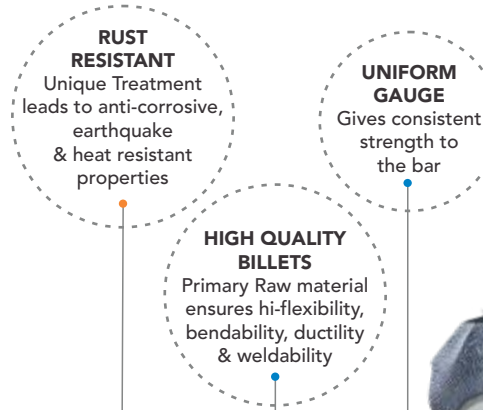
RUST RESISTANT
Unique Treatment leads to anti-corrosive, earthquake & heat resistant properties

UNIFORM GAUGE
Gives consistent strength to the bar

HIGH QUALITY BILLETS
Primary Raw material ensures hi-flexibility, bendability, ductility & weldability